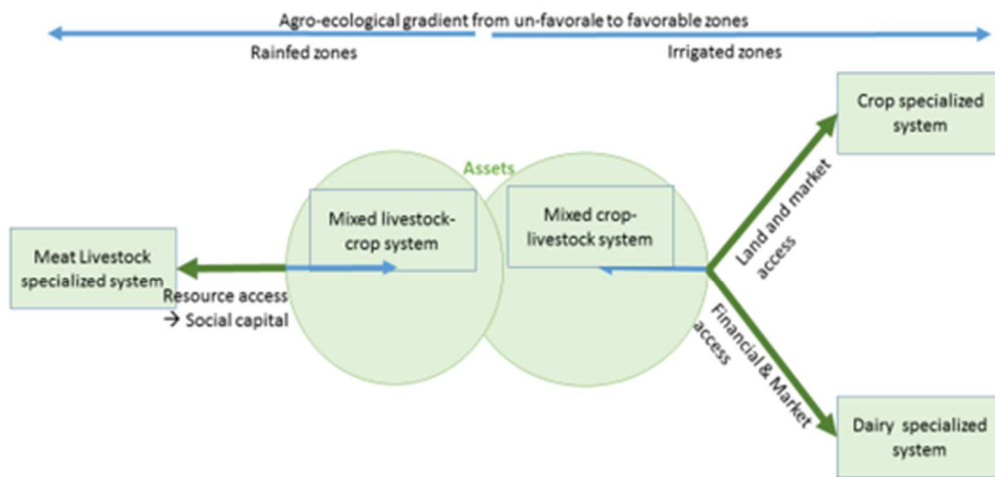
Agro-ecological gradient from un-favorale to favorable zones

Rainfed zones

Irrigated zones

Crop specialized system

Assets

Mixed livestock-crop system

Mixed crop-livestock system

Land and market access

Meat Livestock specialized system

Resource access → Social capital

Financial & Market access

Dairy specialized system